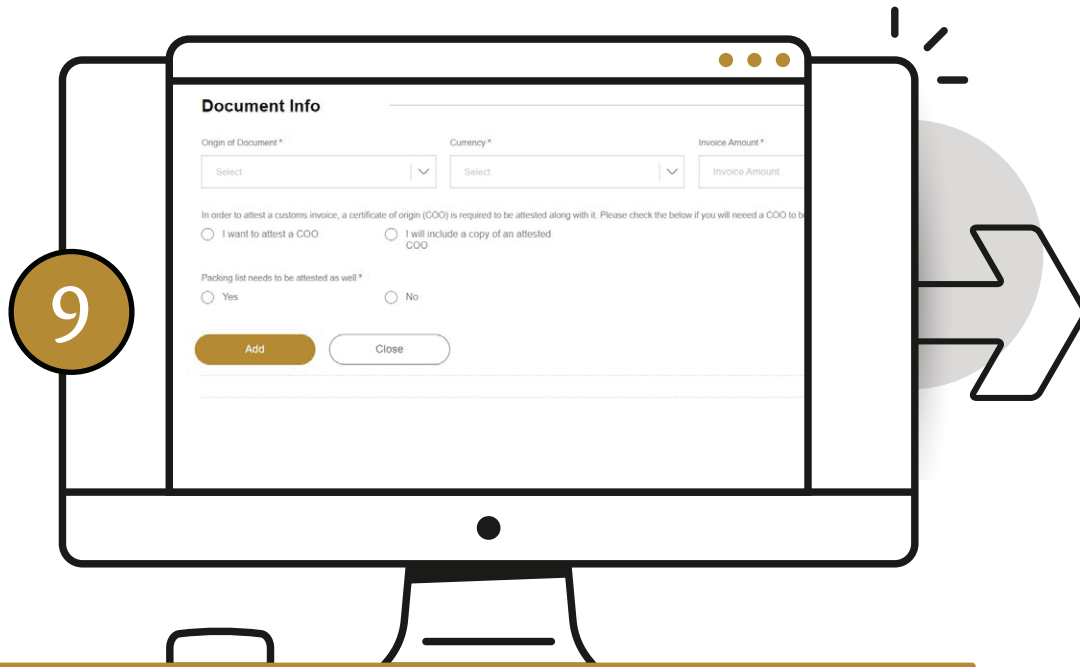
9

Document Info

Origin of Document *

Select

Currency *

Select

Invoice Amount *

Invoice Amount

In order to attest a customs invoice, a certificate of origin (COO) is required to be attested along with it. Please check the below if you will neeed a COO to b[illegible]

I want to attest a COO

I will include a copy of an attested COO

Packing list needs to be attested as well *

Yes

No

Add

Close